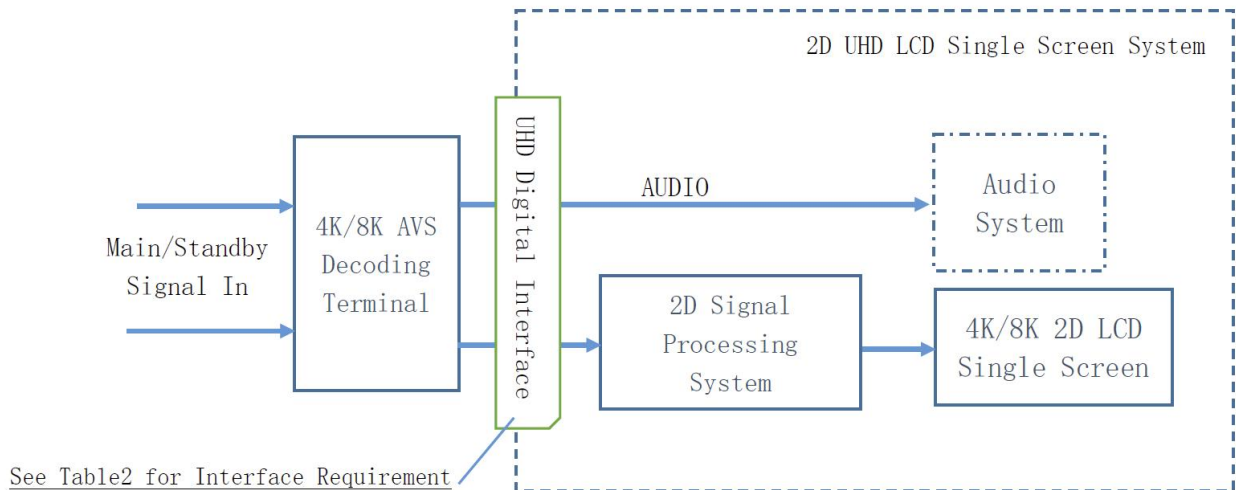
2D UHD LCD Single Screen System

Main/Standby Signal In

4K/8K AVS Decoding Terminal

UHD Digital Interface

AUDIO

Audio System

2D Signal Processing System

4K/8K 2D LCD Single Screen

See Table2 for Interface Requirement